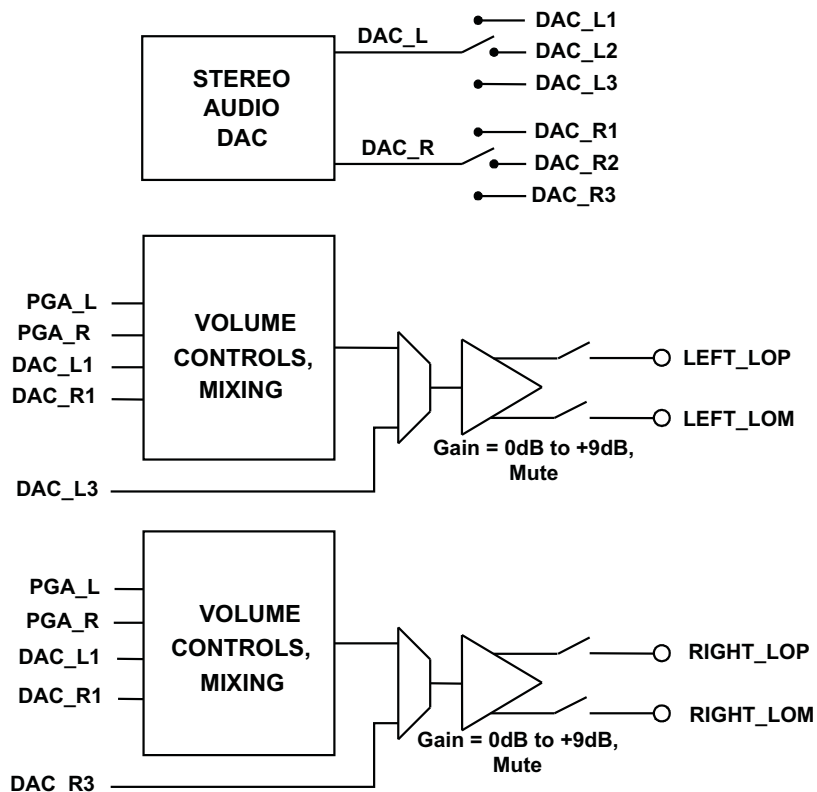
STEREO AUDIO DAC

DAC_L

DAC_L1

DAC_L2

DAC_L3

DAC_R

DAC_R1

DAC_R2

DAC_R3

PGA_L

PGA_R

DAC_L1

DAC_R1

VOLUME CONTROLS, MIXING

LEFT_LOP

LEFT_LOM

Gain = 0dB to +9dB, Mute

DAC_L3

PGA_L

PGA_R

DAC_L1

DAC_R1

VOLUME CONTROLS, MIXING

RIGHT_LOP

RIGHT_LOM

Gain = 0dB to +9dB, Mute

DAC_R3